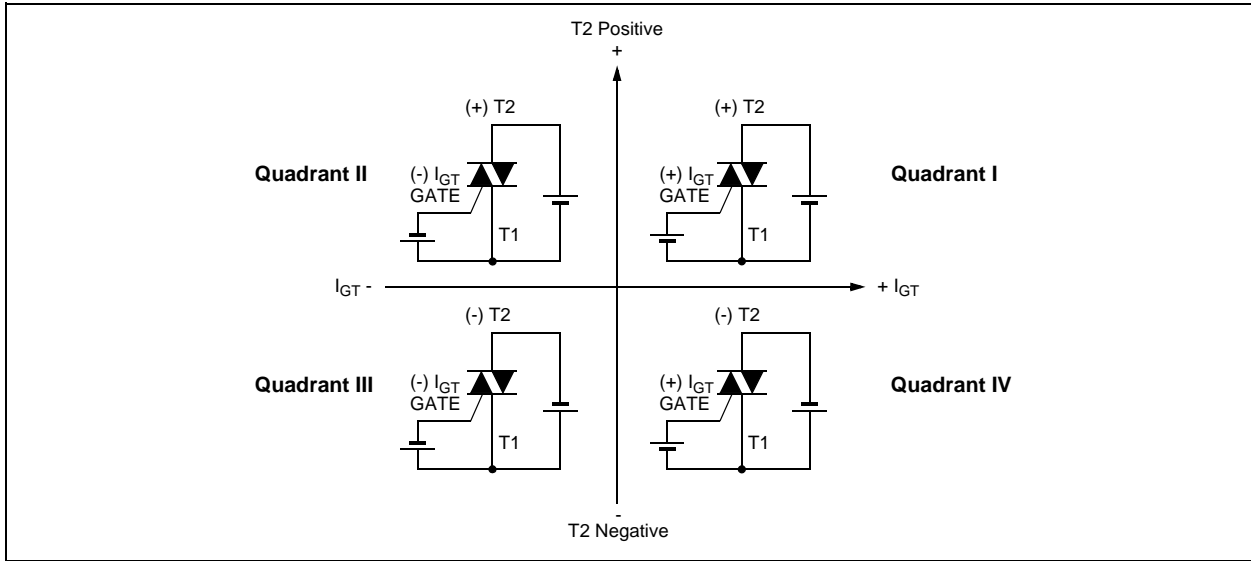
T2 Positive
+

(+) T2

Quadrant II

(-) $I_{GT}$
GATE

T1

(+) T2

(+) $I_{GT}$
GATE

Quadrant I

T1

$I_{GT}$ -

+ $I_{GT}$

(-) T2

Quadrant III

(-) $I_{GT}$
GATE

T1

(-) T2

(+) $I_{GT}$
GATE

Quadrant IV

T1

-
T2 Negative